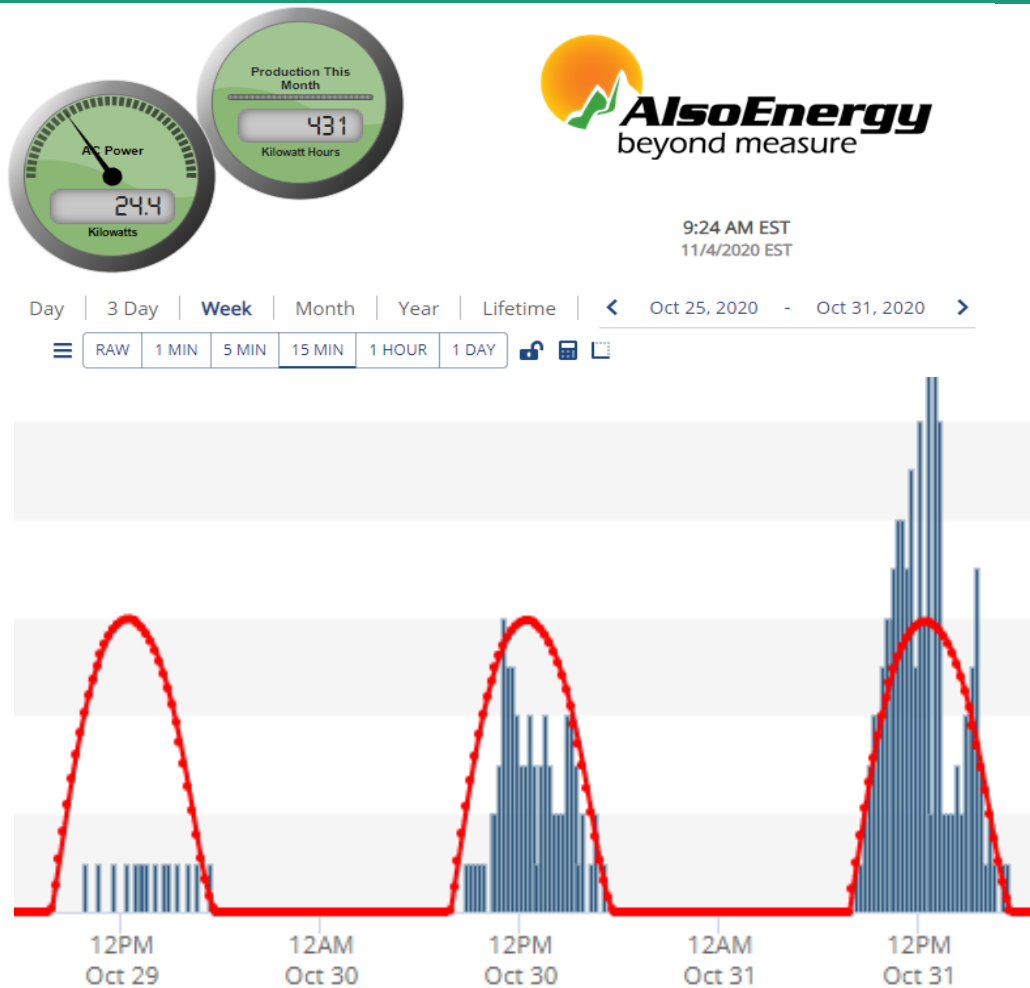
AC Power
24.4
Kilowatts

Production This Month
431
Kilowatt Hours

AlsoEnergy
beyond measure

9:24 AM EST
11/4/2020 EST

Day | 3 Day | Week | Month | Year | Lifetime

Oct 25, 2020 - Oct 31, 2020

RAW | 1 MIN | 5 MIN | 15 MIN | 1 HOUR | 1 DAY

12PM
Oct 29
12AM
Oct 30
12PM
Oct 30
12AM
Oct 31
12PM
Oct 31